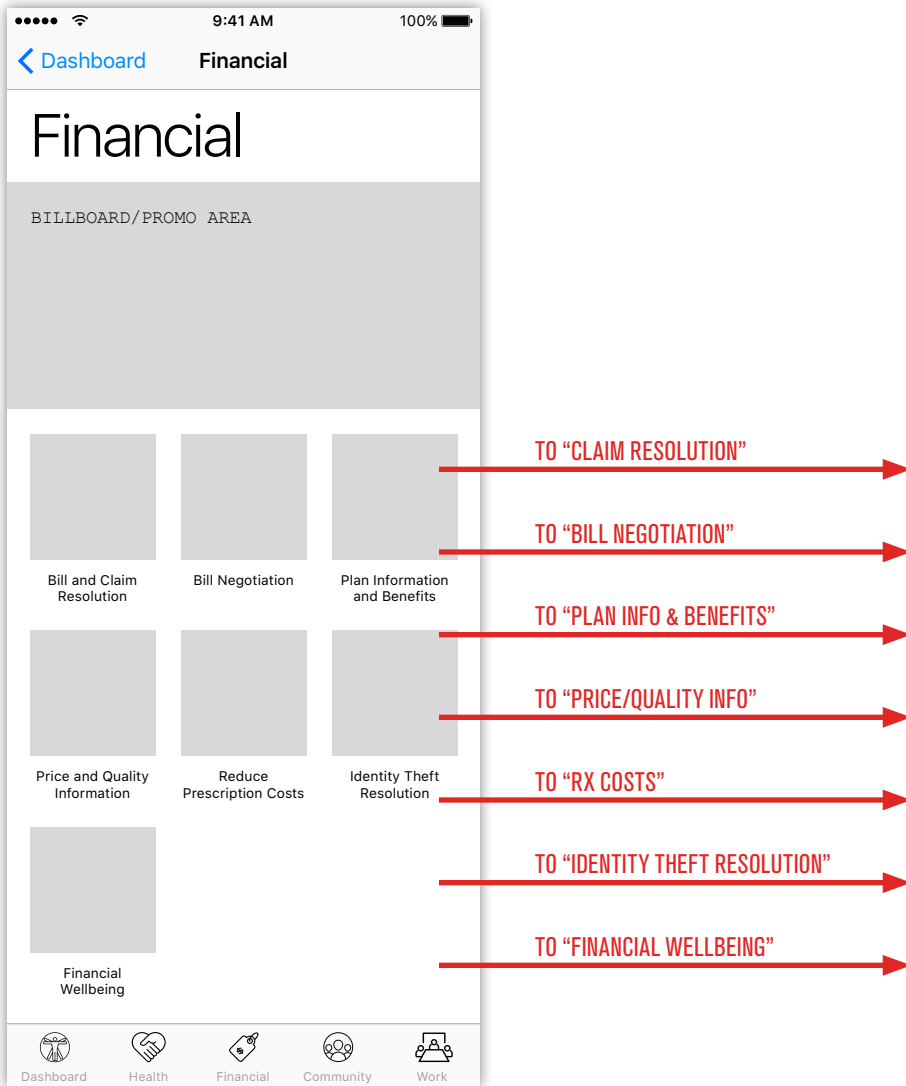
●●●●● 9:41 AM 100%

Dashboard Financial

Financial

BILLBOARD/PROMO AREA

Bill and Claim Resolution

Bill Negotiation

Plan Information and Benefits

Price and Quality Information

Reduce Prescription Costs

Identity Theft Resolution

Financial Wellbeing

TO “CLAIM RESOLUTION”

TO “BILL NEGOTIATION”

TO “PLAN INFO & BENEFITS”

TO “PRICE/QUALITY INFO”

TO “RX COSTS”

TO “IDENTITY THEFT RESOLUTION”

TO “FINANCIAL WELLBEING”

Dashboard Health Financial Community Work